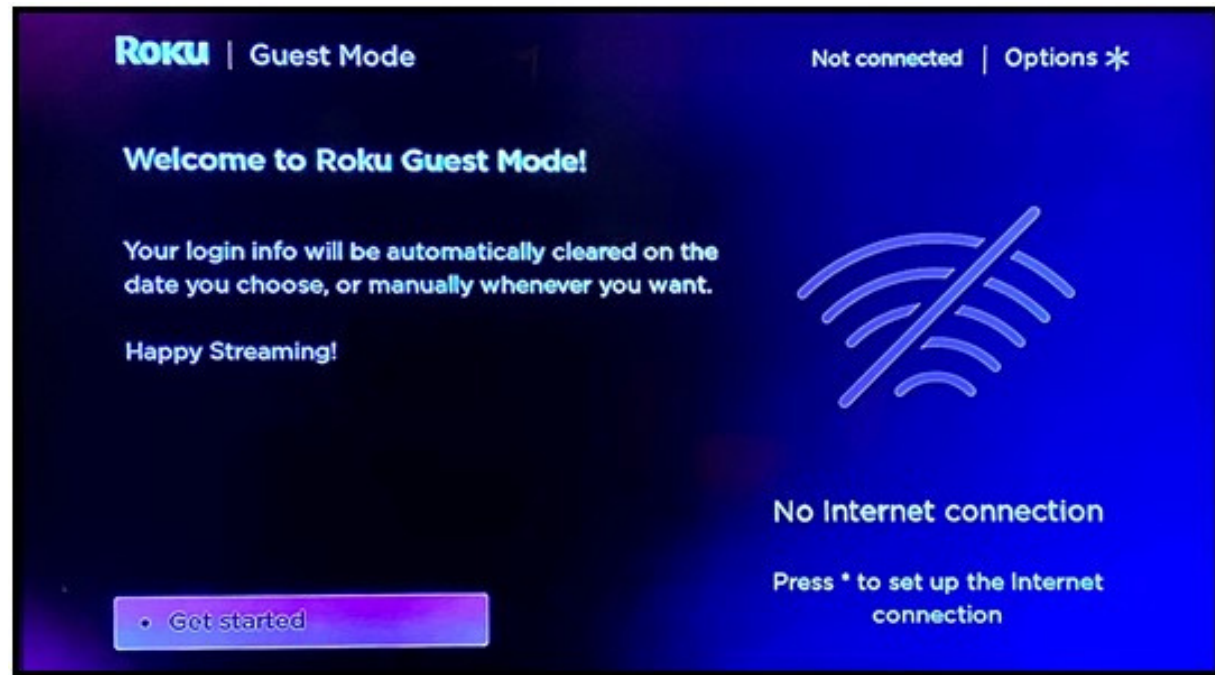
Roku | Guest Mode

Not connected | Options ✱

Welcome to Roku Guest Mode!

Your login info will be automatically cleared on the date you choose, or manually whenever you want.

Happy Streaming!

No Internet connection

Press * to set up the Internet connection

• Get started